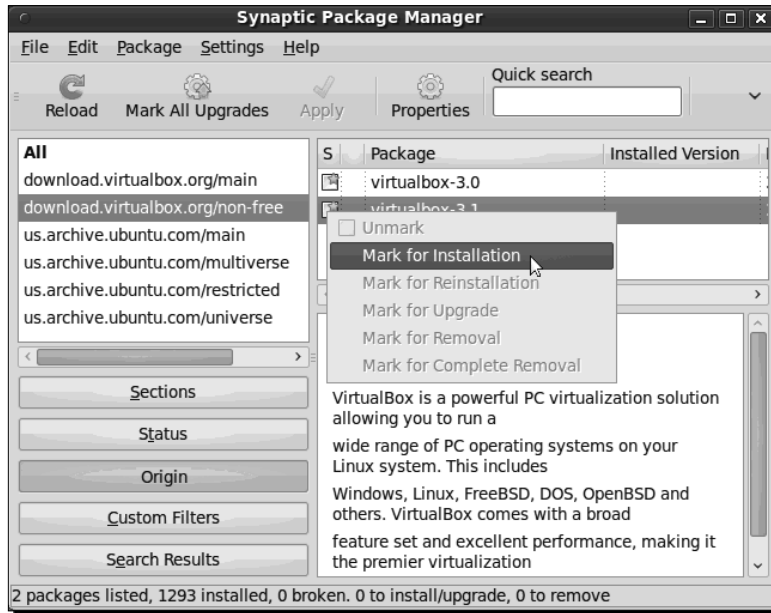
Synaptic Package Manager

File Edit Package Settings Help

Reload Mark All Upgrades Apply Properties Quick search

All
download.virtualbox.org/main
download.virtualbox.org/non-free
us.archive.ubuntu.com/main
us.archive.ubuntu.com/multiverse
us.archive.ubuntu.com/restricted
us.archive.ubuntu.com/universe

| S | Package | Installed Version |
|---|---|---|
| | virtualbox-3.0 | |
| | virtualbox-3.1 | |

Unmark
Mark for Installation
Mark for Reinstallation
Mark for Upgrade
Mark for Removal
Mark for Complete Removal

Sections
Status
Origin
Custom Filters
Search Results

VirtualBox is a powerful PC virtualization solution allowing you to run a

wide range of PC operating systems on your Linux system. This includes

Windows, Linux, FreeBSD, DOS, OpenBSD and others. VirtualBox comes with a broad

feature set and excellent performance, making it the premier virtualization

2 packages listed, 1293 installed, 0 broken. 0 to install/upgrade, 0 to remove